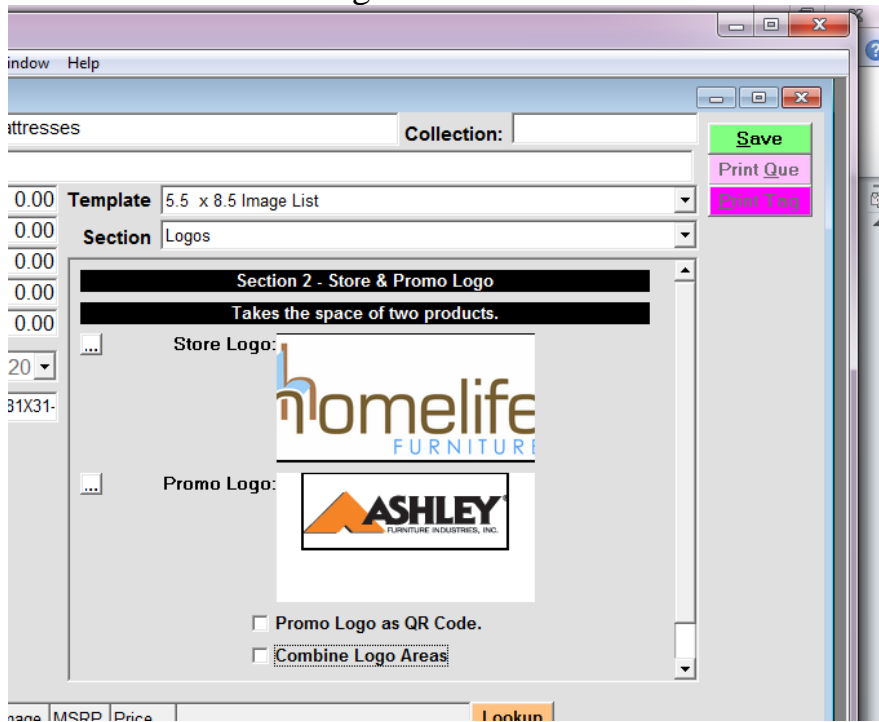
indow Help

attresses

Collection:

Save

Print Que

Print Tag

0.00 Template 5.5 x 8.5 Image List

0.00 Section Logos

0.00

0.00

0.00

20

31X31-

Section 2 - Store & Promo Logo

Takes the space of two products.

...

Store Logo:

homelife

FURNITURE

...

Promo Logo:

ASHLEY

FURNITURE INDUSTRIES, INC.

Promo Logo as QR Code.

Combine Logo Areas

nage MSRP Price

Lookup